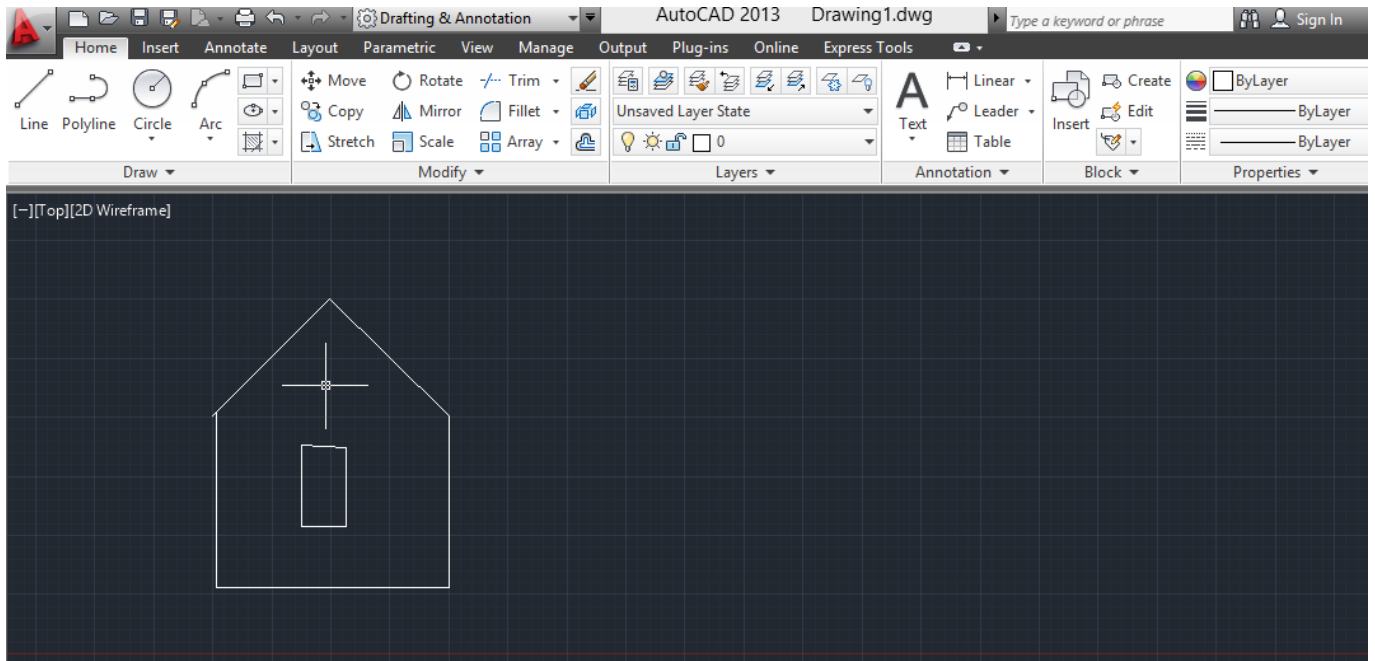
Drafting & Annotation
AutoCAD 2013 Drawing1.dwg
Type a keyword or phrase
Sign In

Home Insert Annotate Layout Parametric View Manage Output Plug-ins Online Express Tools

Line Polyline Circle Arc
Draw

Move Rotate Trim
Copy Mirror Fillet
Stretch Scale Array
Modify

Unsaved Layer State
0
Layers

Text
Linear
Leader
Table
Annotation

Insert
Create
Edit
Block

ByLayer
ByLayer
ByLayer
Properties

[−][Top][2D Wireframe]